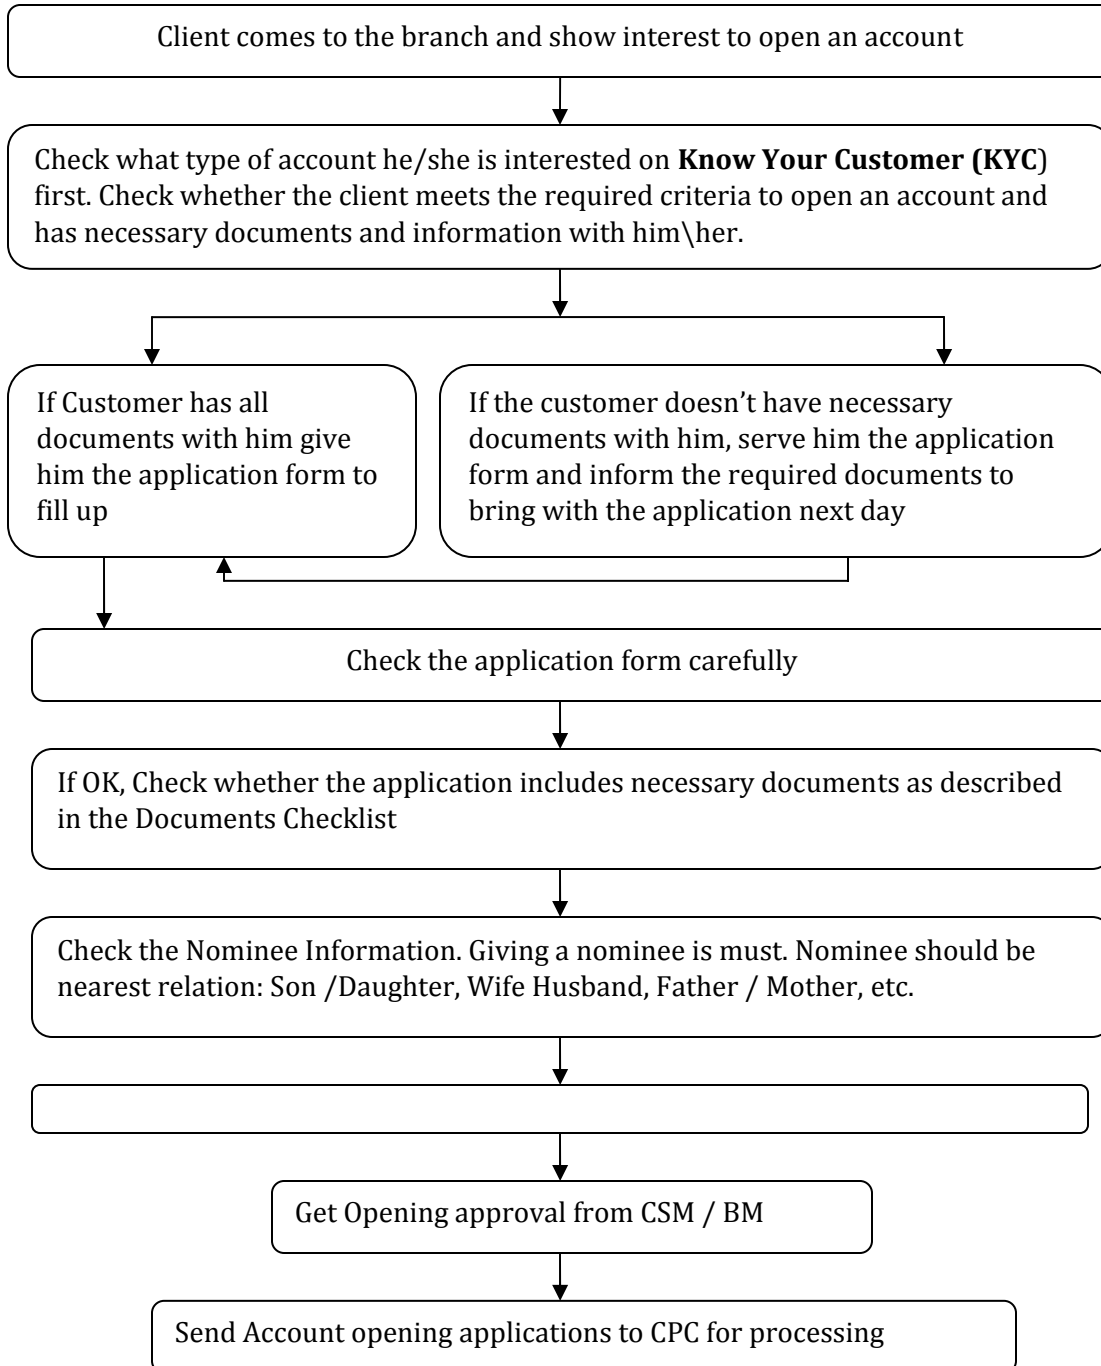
Client comes to the branch and show interest to open an account

Check what type of account he/she is interested on **Know Your Customer (KYC**) first. Check whether the client meets the required criteria to open an account and has necessary documents and information with him\her.

If Customer has all documents with him give him the application form to fill up

If the customer doesn't have necessary documents with him, serve him the application form and inform the required documents to bring with the application next day

Check the application form carefully

If OK, Check whether the application includes necessary documents as described in the Documents Checklist

Check the Nominee Information. Giving a nominee is must. Nominee should be nearest relation: Son /Daughter, Wife Husband, Father / Mother, etc.

Get Opening approval from CSM / BM

Send Account opening applications to CPC for processing